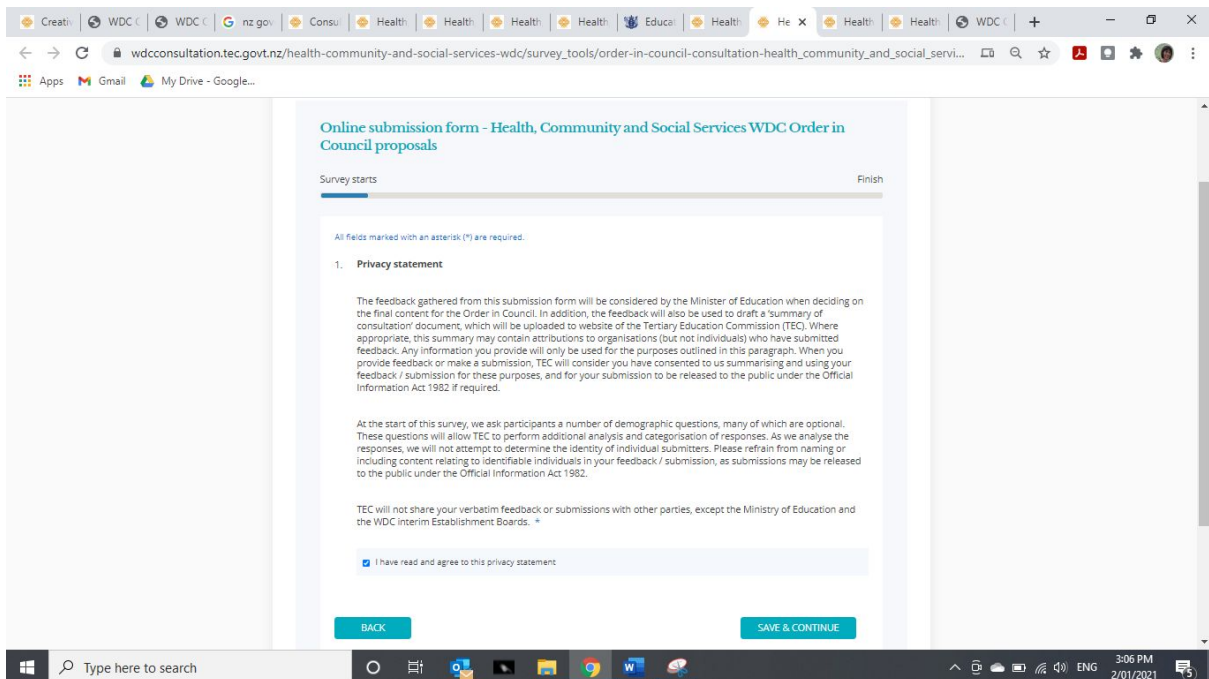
Creativ | WDC ( | WDC ( | nz gov | Consul | Health | Health | Health | Health | Educat | Health | He × | Health | Health | WDC ( | +

wdcconsultation.tec.govt.nz/health-community-and-social-services-wdc/survey_tools/order-in-council-consultation-health_community_and_social_servi...

Apps Gmail My Drive - Google...

Online submission form - Health, Community and Social Services WDC Order in Council proposals

Survey starts

Finish

All fields marked with an asterisk (*) are required.

1. Privacy statement

The feedback gathered from this submission form will be considered by the Minister of Education when deciding on the final content for the Order in Council. In addition, the feedback will also be used to draft a 'summary of consultation' document, which will be uploaded to website of the Tertiary Education Commission (TEC). Where appropriate, this summary may contain attributions to organisations (but not individuals) who have submitted feedback. Any information you provide will only be used for the purposes outlined in this paragraph. When you provide feedback or make a submission, TEC will consider you have consented to us summarising and using your feedback / submission for these purposes, and for your submission to be released to the public under the Official Information Act 1982 if required.

At the start of this survey, we ask participants a number of demographic questions, many of which are optional. These questions will allow TEC to perform additional analysis and categorisation of responses. As we analyse the responses, we will not attempt to determine the identity of individual submitters. Please refrain from naming or including content relating to identifiable individuals in your feedback / submission, as submissions may be released to the public under the Official Information Act 1982.

TEC will not share your verbatim feedback or submissions with other parties, except the Ministry of Education and the WDC interim Establishment Boards. *

I have read and agree to this privacy statement

BACK

SAVE & CONTINUE

Type here to search

ENG 3:06 PM 2/01/2021 5